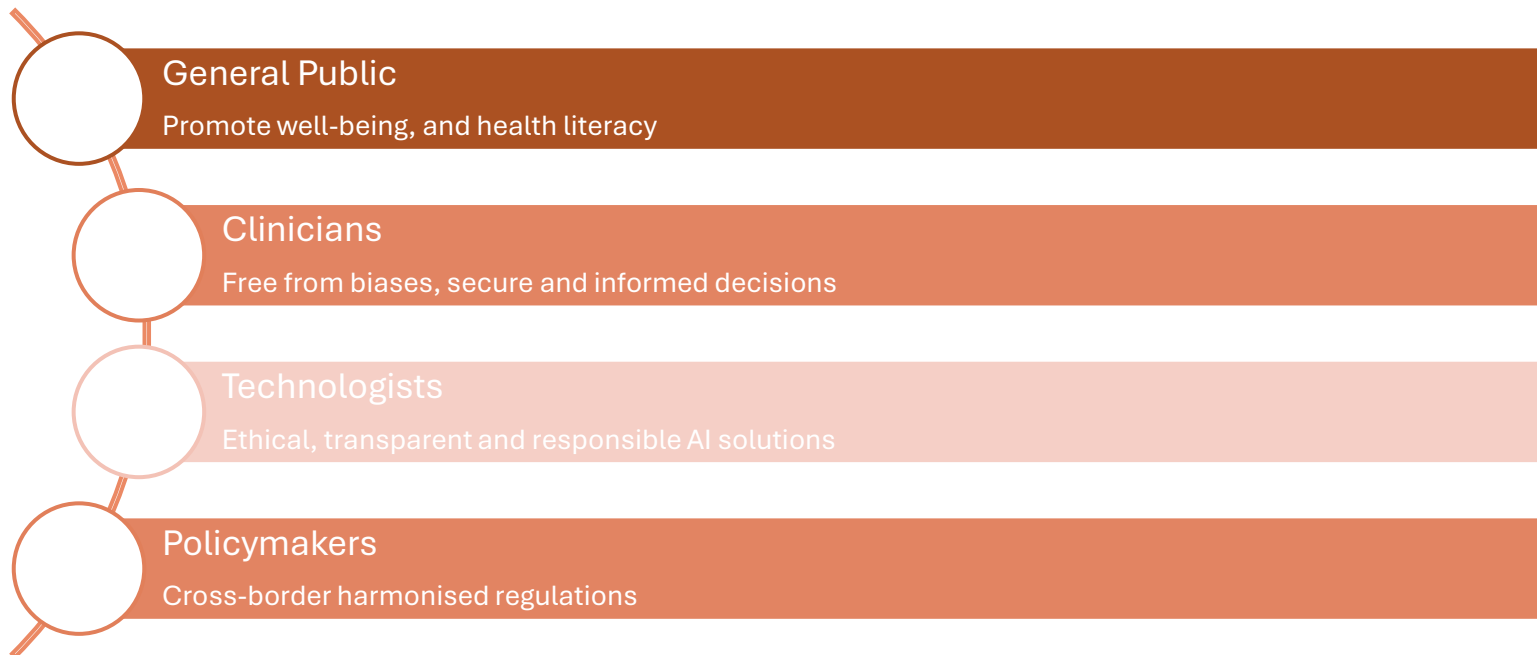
General Public
Promote well-being, and health literacy

Clinicians
Free from biases, secure and informed decisions

Technologists
Ethical, transparent and responsible AI solutions

Policymakers
Cross-border harmonised regulations